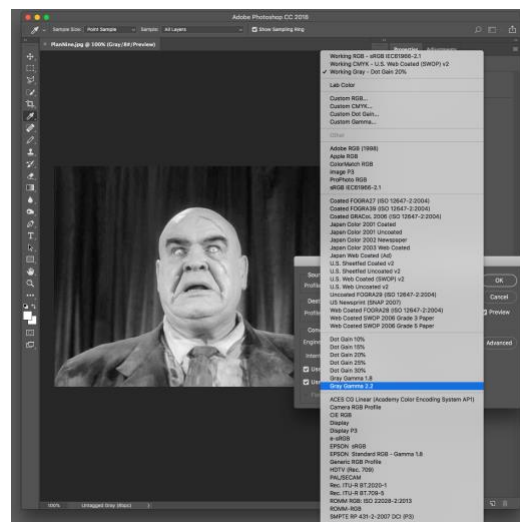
Adobe Photoshop CC 2018

Sample Size: Point Sample   Sample: All Layers   Show Sampling Ring

PlanNine.jpg @ 100% (Gray/8#/Preview)

Working RGB - sRGB IEC61966-2.1
Working CMYK - U.S. Web Coated (SWOP) v2
✓ Working Gray - Dot Gain 20%

Lab Color

Custom RGB...
Custom CMYK...
Custom Dot Gain...
Custom Gamma...

Other

Adobe RGB (1998)
Apple RGB
ColorMatch RGB
image P3
ProPhoto RGB
sRGB IEC61966-2.1

Coated FOGRA27 (ISO 12647-2:2004)
Coated FOGRA39 (ISO 12647-2:2004)
Coated GRACoL 2006 (ISO 12647-2:2004)
Japan Color 2001 Coated
Japan Color 2001 Uncoated
Japan Color 2002 Newspaper
Japan Color 2003 Web Coated
Japan Web Coated (Ad)
U.S. Sheetfed Coated v2
U.S. Sheetfed Uncoated v2
U.S. Web Coated (SWOP) v2
U.S. Web Uncoated v2
Uncoated FOGRA29 (ISO 12647-2:2004)
US Newsprint (SNAP 2007)
Web Coated FOGRA28 (ISO 12647-2:2004)
Web Coated SWOP 2006 Grade 3 Paper
Web Coated SWOP 2006 Grade 5 Paper

Dot Gain 10%
Dot Gain 15%
Dot Gain 20%
Dot Gain 25%
Dot Gain 30%
Gray Gamma 1.8
Gray Gamma 2.2

ACES CG Linear (Academy Color Encoding System AP1)
Camera RGB Profile
CIE RGB
Display
Display P3
e-sRGB
EPSON sRGB
EPSON Standard RGB - Gamma 1.8
Generic RGB Profile
HDTV (Rec. 709)
PAL/SECAM
Rec. ITU-R BT.2020-1
Rec. ITU-R BT.709-5
ROMM RGB: ISO 22028-2:2013
ROMM-RGB
SMPTE RP 431-2-2007 DCI (P3)

OK
Cancel
Preview
Advanced

100%   Untagged Gray (8bpc)